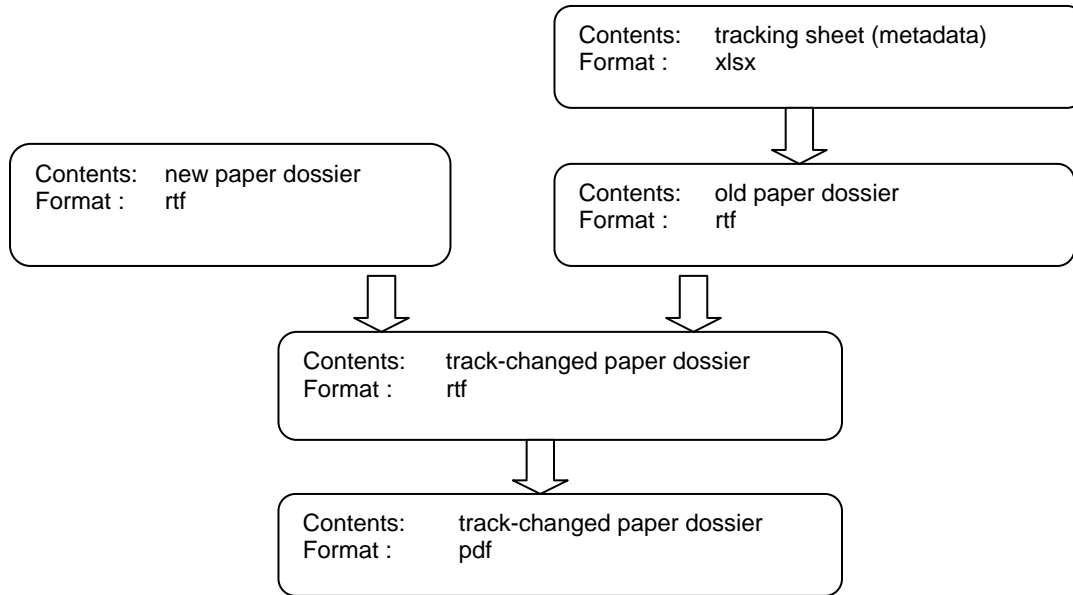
Contents: tracking sheet (metadata)
Format : xlsx

Contents: new paper dossier
Format : rtf

Contents: old paper dossier
Format : rtf

Contents: track-changed paper dossier
Format : rtf

Contents: track-changed paper dossier
Format : pdf